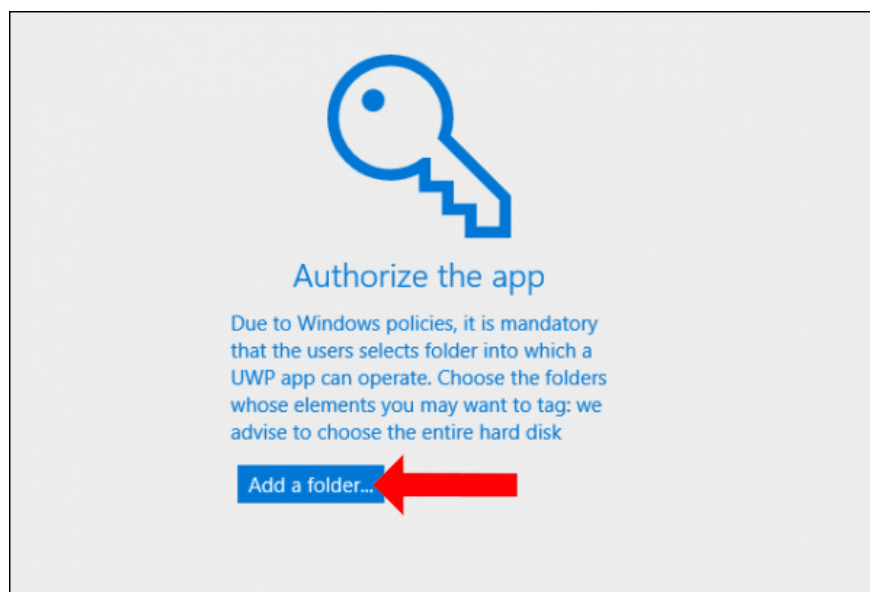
Authorize the app

Due to Windows policies, it is mandatory that the users selects folder into which a UWP app can operate. Choose the folders whose elements you may want to tag: we advise to choose the entire hard disk

Add a folder...